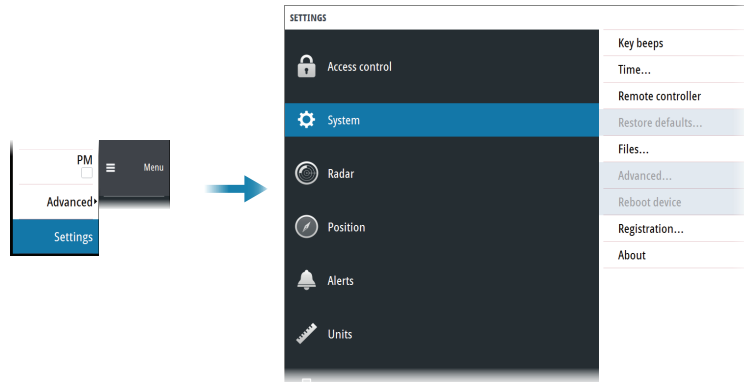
PM

Advanced

Settings

Menu

SETTINGS

Access control

System

Radar

Position

Alerts

Units

Key beeps

Time...

Remote controller

Restore defaults...

Files...

Advanced...

Reboot device

Registration...

About